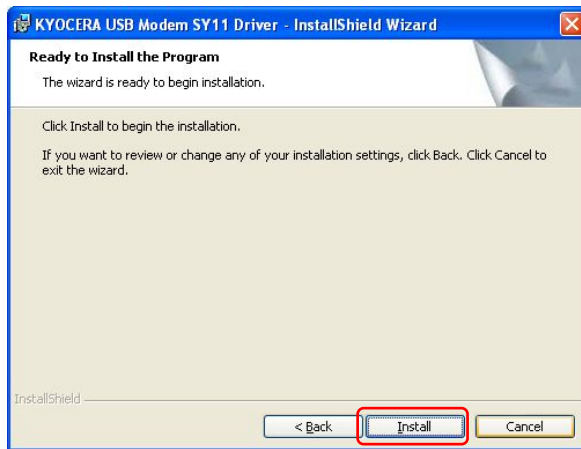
KYOCERA USB Modem SY11 Driver - InstallShield Wizard

Ready to Install the Program

The wizard is ready to begin installation.

Click Install to begin the installation.

If you want to review or change any of your installation settings, click Back. Click Cancel to exit the wizard.

InstallShield

< Back

Install

Cancel